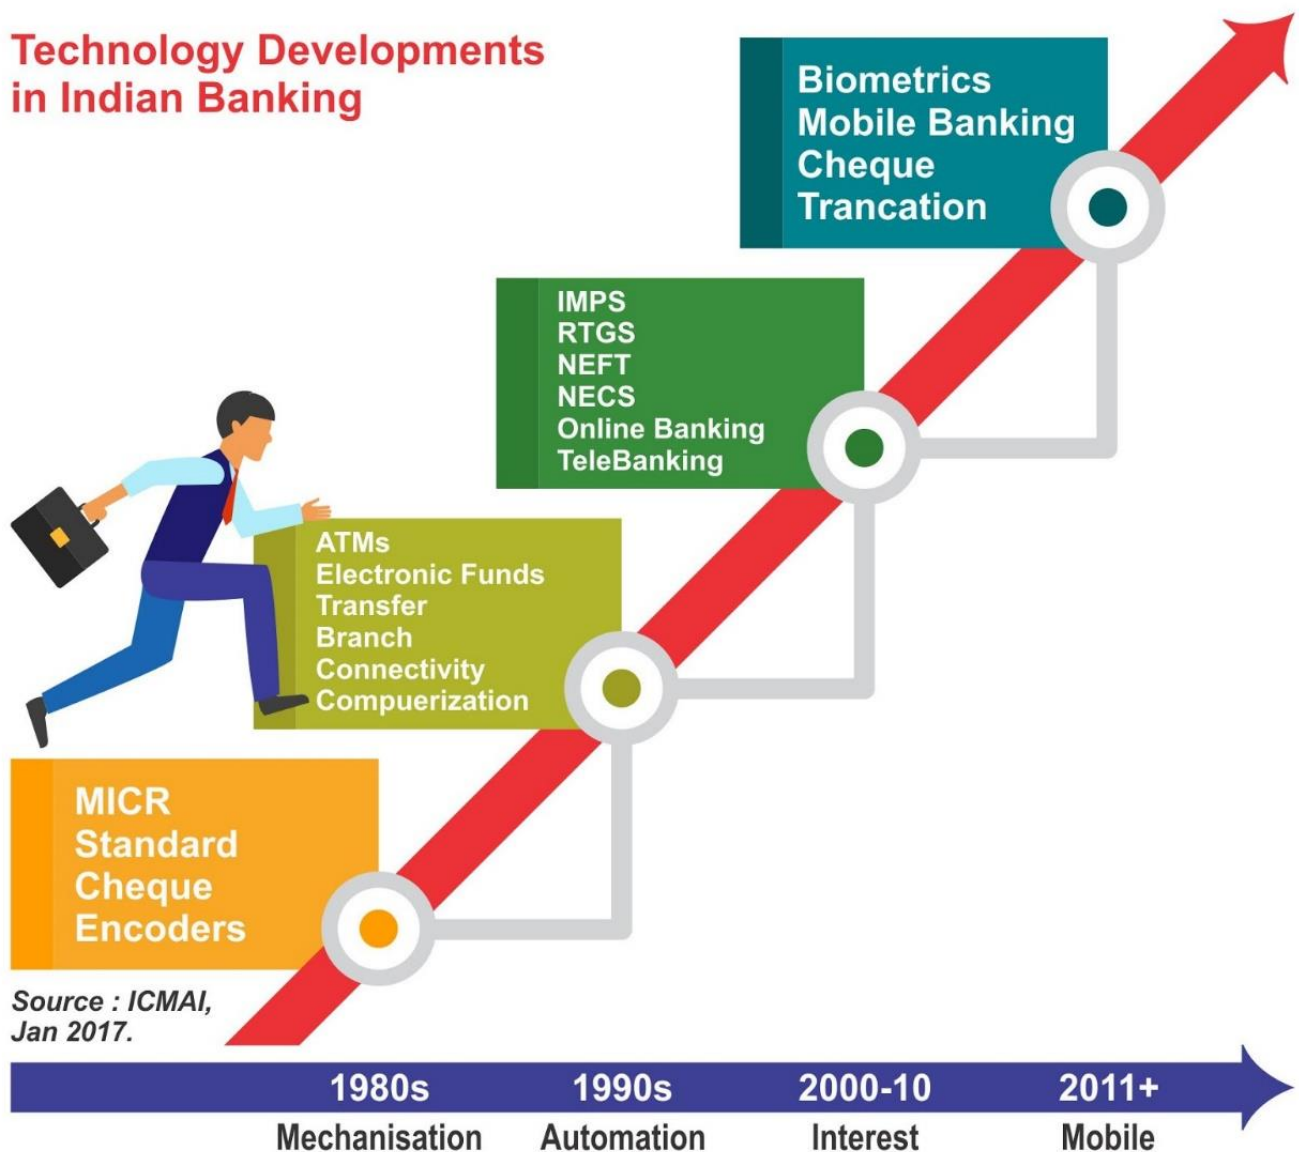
Technology Developments in Indian Banking

Biometrics
Mobile Banking
Cheque
Trancation

IMPS
RTGS
NEFT
NECS
Online Banking
TeleBanking

ATMs
Electronic Funds Transfer
Branch Connectivity
Compuerization

MICR
Standard Cheque
Encoders

Source : ICMAI, Jan 2017.

1980s
Mechanisation

1990s
Automation

2000-10
Interest

2011+
Mobile